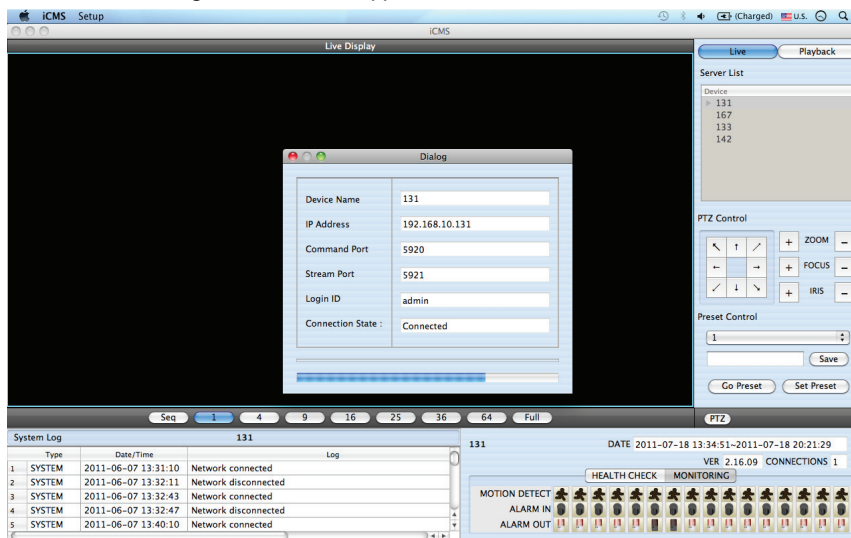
iCMS Setup
(Charged) U.S.
iCMS
Live Display
Live
Playback
Server List
Device
131
167
133
142
Dialog
Device Name
131
IP Address
192.168.10.131
Command Port
5920
Stream Port
5921
Login ID
admin
Connection State :
Connected
PTZ Control
ZOOM
FOCUS
IRIS
Preset Control
1
Save
Go Preset
Set Preset
Seq
1
4
9
16
25
36
64
Full
PTZ
System Log
131

| | Type | Date/Time | Log |
|---|---|---|---|
| 1 | SYSTEM | 2011-06-07 13:31:10 | Network connected |
| 2 | SYSTEM | 2011-06-07 13:32:11 | Network disconnected |
| 3 | SYSTEM | 2011-06-07 13:32:43 | Network connected |
| 4 | SYSTEM | 2011-06-07 13:32:47 | Network disconnected |
| 5 | SYSTEM | 2011-06-07 13:40:10 | Network connected |

131
DATE 2011-07-18 13:34:51~2011-07-18 20:21:29
VER 2.16.09 CONNECTIONS 1
HEALTH CHECK
MONITORING
MOTION DETECT
ALARM IN
ALARM OUT